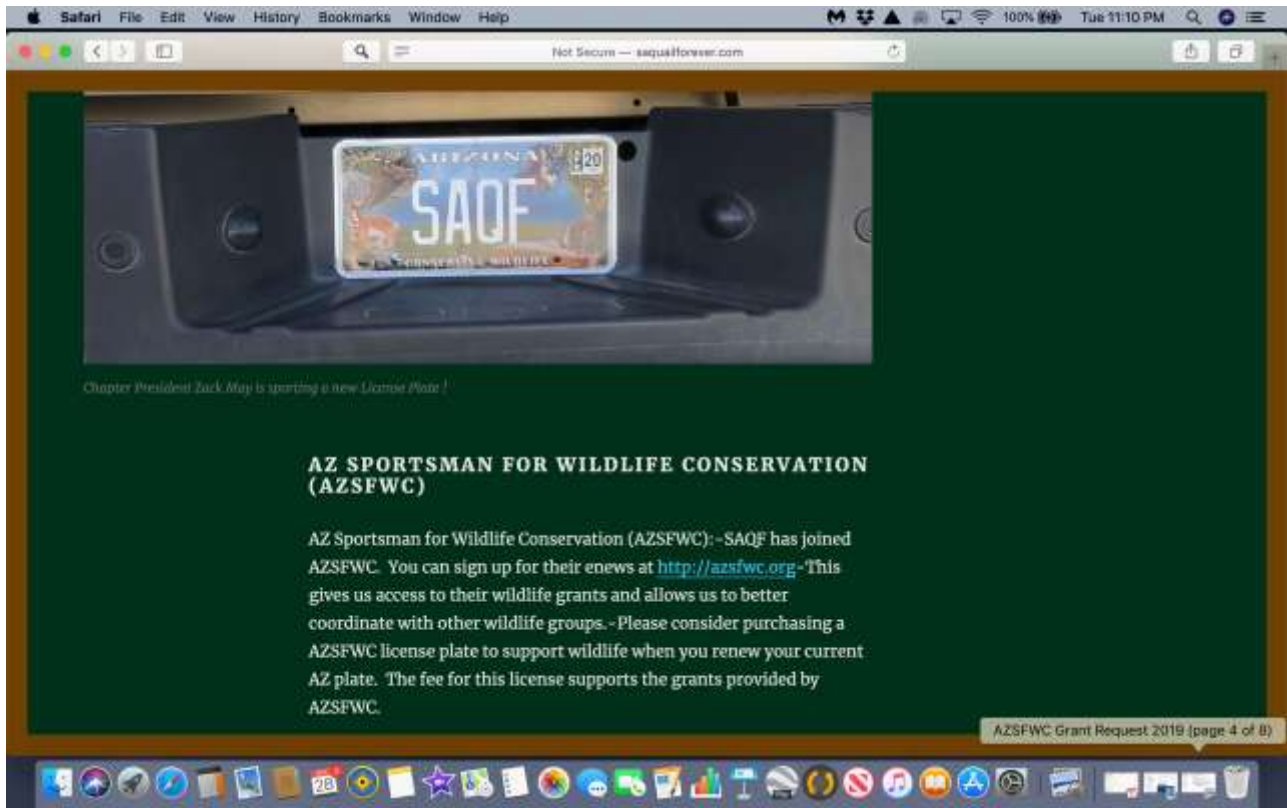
Safari File Edit View History Bookmarks Window Help

100% Tue 11:10 PM

Not Secure — saquailforever.com

ARIZONA 20
SAQF
CONSERVING WILDLIFE

Chapter President Zack May is sporting a new License Plate !

AZ SPORTSMAN FOR WILDLIFE CONSERVATION (AZSFWC)

AZ Sportsman for Wildlife Conservation (AZSFWC):-SAQF has joined AZSFWC. You can sign up for their enews at http://azsfwc.org-This gives us access to their wildlife grants and allows us to better coordinate with other wildlife groups.-Please consider purchasing a AZSFWC license plate to support wildlife when you renew your current AZ plate. The fee for this license supports the grants provided by AZSFWC.

AZSFWC Grant Request 2019 (page 4 of 8)

28